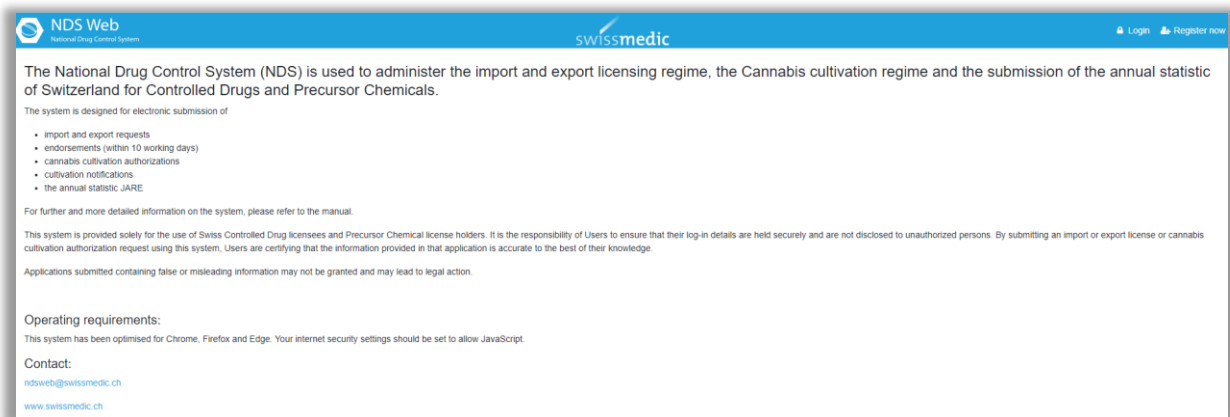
NDS Web
National Drug Control System

swissmedic

Login Register now

The National Drug Control System (NDS) is used to administer the import and export licensing regime, the Cannabis cultivation regime and the submission of the annual statistic of Switzerland for Controlled Drugs and Precursor Chemicals.

The system is designed for electronic submission of

- import and export requests
- endorsements (within 10 working days)
- cannabis cultivation authorizations
- cultivation notifications
- the annual statistic JARE

For further and more detailed information on the system, please refer to the manual.

This system is provided solely for the use of Swiss Controlled Drug licensees and Precursor Chemical license holders. It is the responsibility of Users to ensure that their log-in details are held securely and are not disclosed to unauthorized persons. By submitting an import or export license or cannabis cultivation authorization request using this system, Users are certifying that the information provided in that application is accurate to the best of their knowledge.

Applications submitted containing false or misleading information may not be granted and may lead to legal action.

Operating requirements:

This system has been optimised for Chrome, Firefox and Edge. Your internet security settings should be set to allow JavaScript.

Contact:

ndsweb@swissmedic.ch

www.swissmedic.ch